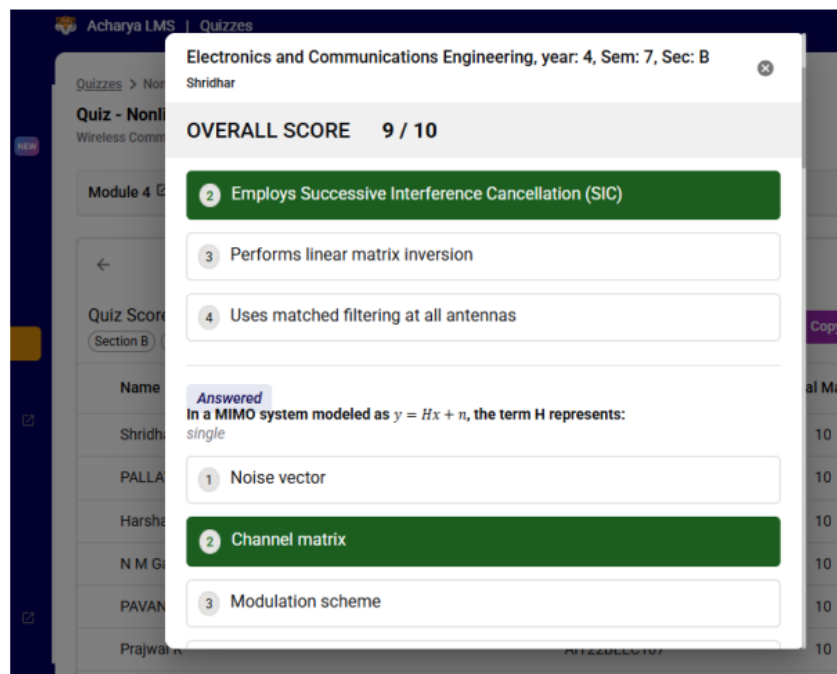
Acharya LMS | Quizzes

NEW

Quizzes > Non

Quiz - Nonli

Wireless Comm

Module 4

Quiz Score

Section B

Name

Shridh

PALLA

Harsha

N M G

PAVAN

Prajwal K

Copy

al Ma

10

10

10

10

10

10

Electronics and Communications Engineering, year: 4, Sem: 7, Sec: B

Shridhar

OVERALL SCORE 9 / 10

2 Employs Successive Interference Cancellation (SIC)

3 Performs linear matrix inversion

4 Uses matched filtering at all antennas

Answered

In a MIMO system modeled as $y = Hx + n$, the term H represents:

single

1 Noise vector

2 Channel matrix

3 Modulation scheme